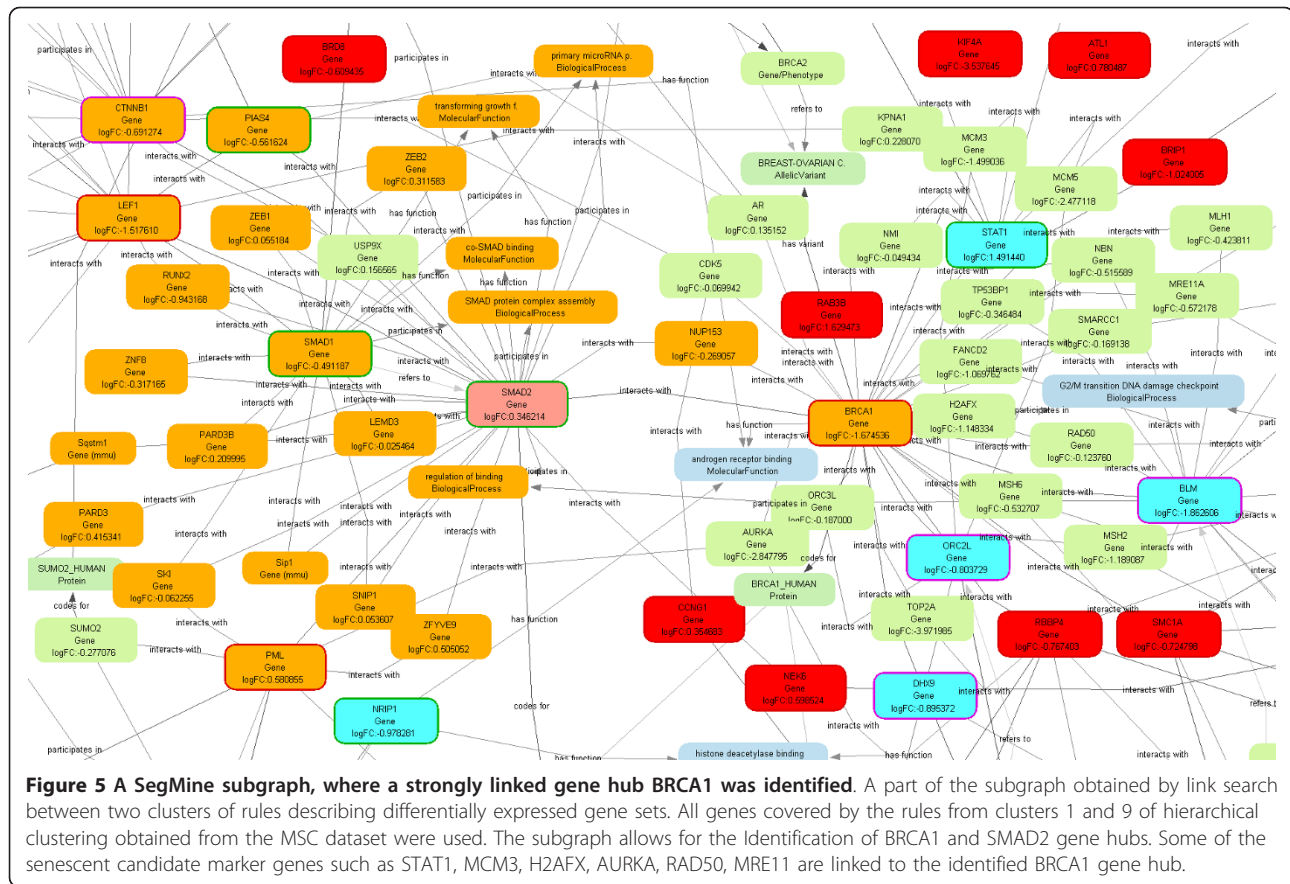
participates in

BRD8
Gene
logFC:-0.609405

primary microRNA p.
BiologicalProcess

BRCA2
Gene/Phenotype

KIF4A
Gene
logFC:-3.537645

ATL1
Gene
logFC:0.780487

interacts with

CTNNB1
Gene
logFC:-0.691274

PIAS4
Gene
logFC:-0.561624

transforming growth f.
MolecularFunction

refers to

KPNA1
Gene
logFC:0.228070

MCM3
Gene
logFC:-1.499036

interacts with

BRIP1
Gene
logFC:-1.024005

ZEB2
Gene
logFC:0.311583

BREAST-OVARIAN C.
AllelicVariant

MCM5
Gene
logFC:-2.477118

LEF1
Gene
logFC:-1.517610

ZEB1
Gene
logFC:0.055184

USP9X
Gene
logFC:0.156565

co-SMAD binding
MolecularFunction

AR
Gene
logFC:0.135152

NMI
Gene
logFC:-0.049434

STAT1
Gene
logFC:1.491440

MLH1
Gene
logFC:-0.423811

RUNX2
Gene
logFC:-0.943168

CDK5
Gene
logFC:-0.069942

has variant

NBN
Gene
logFC:-0.515589

SMAD protein complex assembly
BiologicalProcess

RAB3B
Gene
logFC:1.629473

TP53BP1
Gene
logFC:-0.346484

MRE11A
Gene
logFC:-0.572178

SMAD1
Gene
logFC:-0.491187

NUP153
Gene
logFC:-0.269057

SMARCC1
Gene
logFC:-0.169138

ZNF8
Gene
logFC:-0.317165

SMAD2
Gene
logFC:0.346214

FANCD2
Gene
logFC:-1.069752

G2/M transition DNA damage checkpoint
BiologicalProcess

LEMD3
Gene
logFC:-0.025464

BRCA1
Gene
logFC:-1.674536

H2AFX
Gene
logFC:-1.148334

Sqstm1
Gene (mmu)

PARD3B
Gene
logFC:0.209995

androgen receptor binding
MolecularFunction

RAD50
Gene
logFC:-0.123760

regulation of binding
BiologicalProcess

ORC3L
Gene
logFC:-0.187000

MSH6
Gene
logFC:-0.532707

BLM
Gene
logFC:-1.862606

PARD3
Gene
logFC:0.415341

AURKA
Gene
logFC:-2.847795

ORC2L
Gene
logFC:-0.803729

MSH2
Gene
logFC:-1.189087

SUMO2_HUMAN
Protein

SKI
Gene
logFC:-0.062255

Sip1
Gene (mmu)

BRCA1_HUMAN
Protein

SNIP1
Gene
logFC:0.053607

CCNC1
Gene
logFC:0.354683

TOP2A
Gene
logFC:-3.971985

RBBP4
Gene
logFC:0.787403

SMC1A
Gene
logFC:-0.724798

SUMO2
Gene
logFC:-0.277076

ZFYVE9
Gene
logFC:0.505052

PML
Gene
logFC:0.580855

NEK6
Gene
logFC:0.698624

DHX9
Gene
logFC:-0.895372

NRIP1
Gene
logFC:-0.978281

histone deacetylase binding

interacts with, participates in, has function, codes for, refers to

**Figure 5 A SegMine subgraph, where a strongly linked gene hub BRCA1 was identified**. A part of the subgraph obtained by link search between two clusters of rules describing differentially expressed gene sets. All genes covered by the rules from clusters 1 and 9 of hierarchical clustering obtained from the MSC dataset were used. The subgraph allows for the Identification of BRCA1 and SMAD2 gene hubs. Some of the senescent candidate marker genes such as STAT1, MCM3, H2AFX, AURKA, RAD50, MRE11 are linked to the identified BRCA1 gene hub.